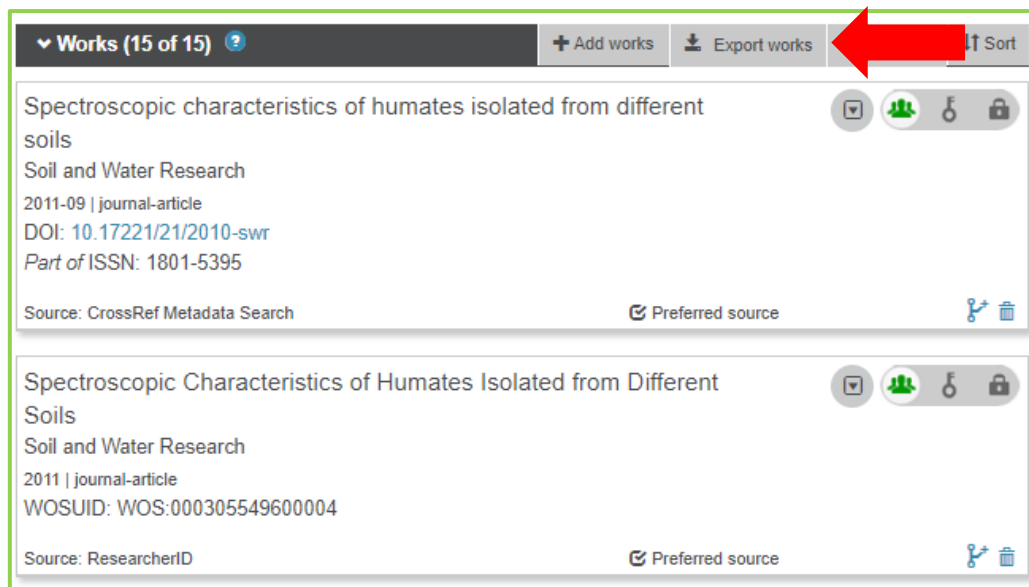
Works (15 of 15) ?

Add works

Export works

Sort

Spectroscopic characteristics of humates isolated from different soils

Soil and Water Research

2011-09 | journal-article

DOI: 10.17221/21/2010-swr

*Part of* ISSN: 1801-5395

Source: CrossRef Metadata Search

Preferred source

Spectroscopic Characteristics of Humates Isolated from Different Soils

Soil and Water Research

2011 | journal-article

WOSUID: WOS:000305549600004

Source: ResearcherID

Preferred source